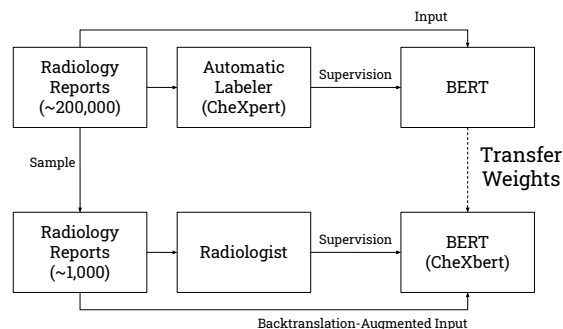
Input

Radiology Reports (~200,000)

Automatic Labeler (CheXpert)

Supervision

BERT

Sample

Transfer Weights

Radiology Reports (~1,000)

Radiologist

Supervision

BERT (CheXbert)

Backtranslation-Augmented Input